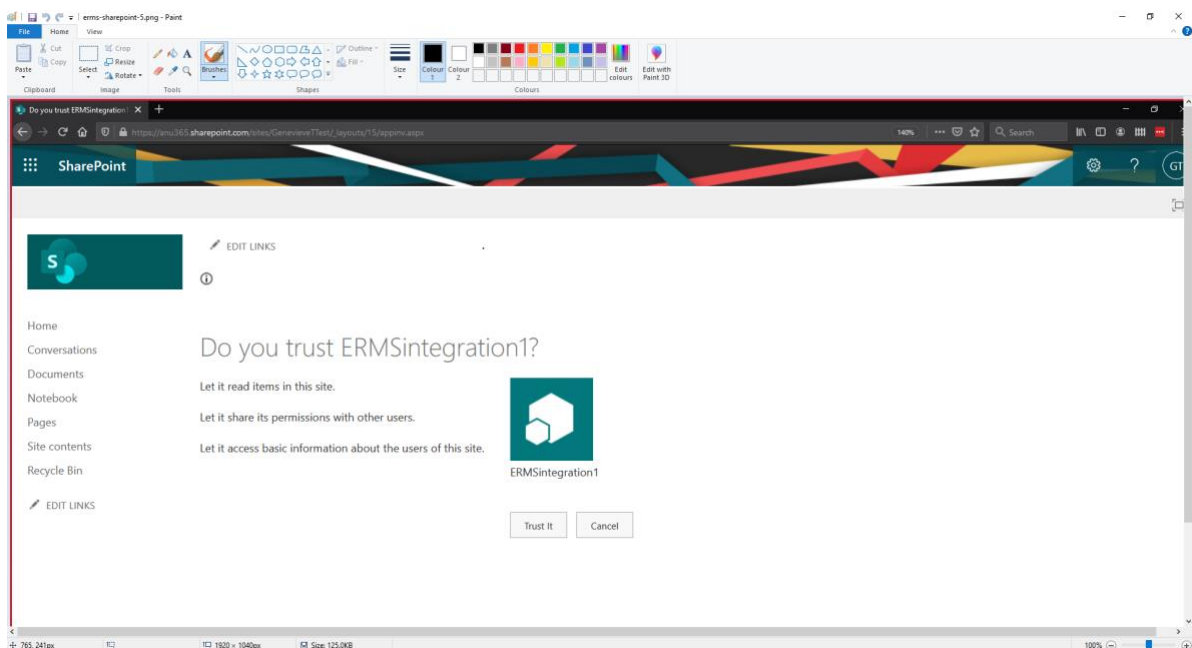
ermis-sharepoint-5.png - Paint

File Home View

Cut Copy Paste Select Crop Resize Rotate Brushes Outline Fill Size Colour 1 Colour 2 Edit colours Edit with Paint 3D

Clipboard Image Tools Shapes Colours

Do you trust ERMSIntegration1

https://anu365.sharepoint.com/sites/GenevieveTTest/_layouts/15/appinv.aspx

140% Search

SharePoint

GT

EDIT LINKS

Home
Conversations
Documents
Notebook
Pages
Site contents
Recycle Bin

EDIT LINKS

Do you trust ERMSintegration1?

Let it read items in this site.

Let it share its permissions with other users.

Let it access basic information about the users of this site.

ERMSintegration1

Trust It Cancel

765, 241px 1920 × 1040px Size: 125.0KB 100%